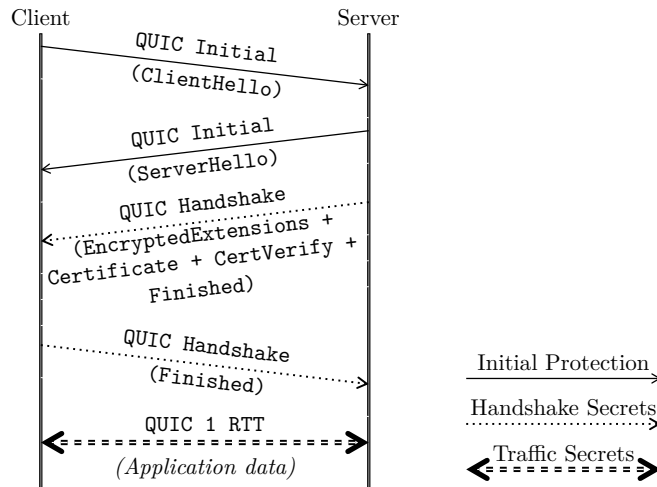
Client

Server

QUIC Initial
(ClientHello)

QUIC Initial
(ServerHello)

QUIC Handshake
(EncryptedExtensions + Certificate + CertVerify + Finished)

QUIC Handshake
(Finished)

QUIC 1 RTT
(Application data)

Initial Protection

Handshake Secrets

Traffic Secrets